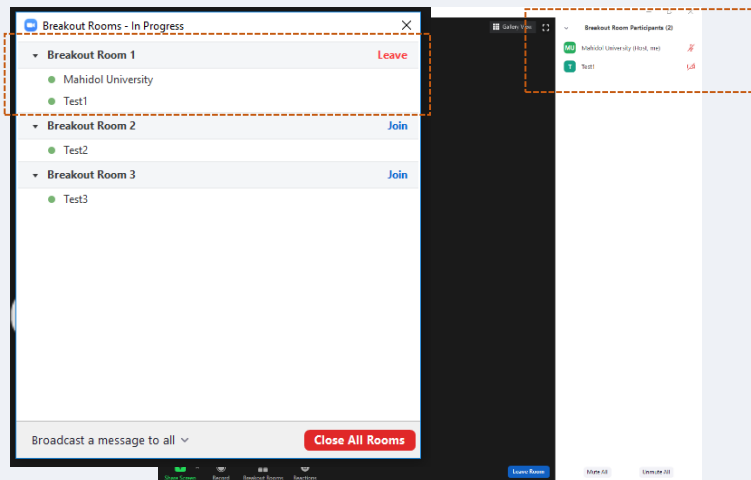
Breakout Rooms - In Progress

Breakout Room 1 Leave
Mahidol University
Test1

Breakout Room 2 Join
Test2

Breakout Room 3 Join
Test3

Broadcast a message to all

Close All Rooms

Gallery View

Breakout Room Participants (2)
MU Mahidol University (Host, me)
T Test1

Share Screen Record Breakout Rooms Reactions

Leave Room

Mute All Unmute All